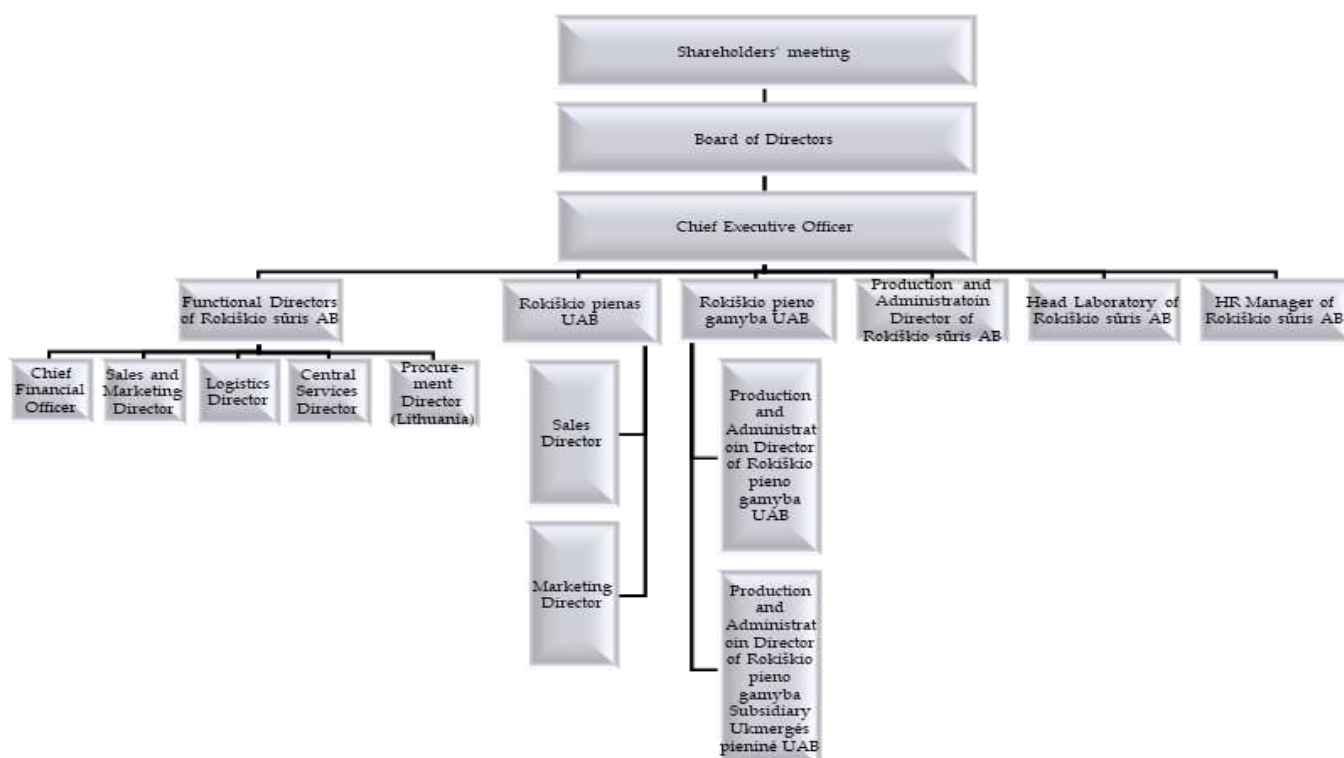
Shareholders' meeting

Board of Directors

Chief Executive Officer

Functional Directors of Rokiškio sūris AB

Rokiškio pienas UAB

Rokiškio pieno gamyba UAB

Production and Administratoin Director of Rokiškio sūris AB

Head Laboratory of Rokiškio sūris AB

HR Manager of Rokiškio sūris AB

Chief Financial Officer

Sales and Marketing Director

Logistics Director

Central Services Director

Procurement Director (Lithuania)

Sales Director

Marketing Director

Production and Administratoin Director of Rokiškio pieno gamyba UAB

Production and Administratoin Director of Rokiškio pieno gamyba Subsidiary Ukmergės pieninė UAB